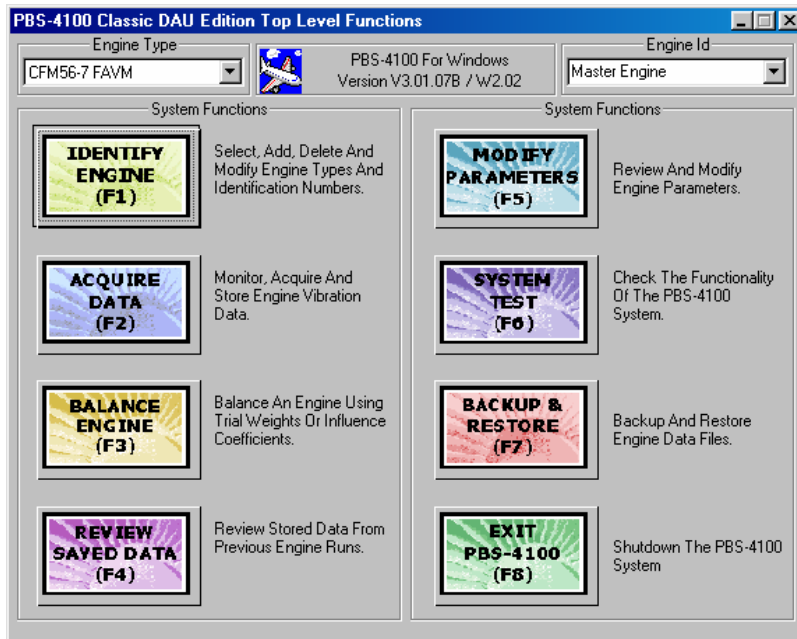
PBS-4100 Classic DAU Edition Top Level Functions

Engine Type
CFM56-7 FAVM

PBS-4100 For Windows
Version V3.01.07B / W2.02

Engine Id
Master Engine

System Functions

IDENTIFY ENGINE (F1)
Select, Add, Delete And Modify Engine Types And Identification Numbers.

ACQUIRE DATA (F2)
Monitor, Acquire And Store Engine Vibration Data.

BALANCE ENGINE (F3)
Balance An Engine Using Trial Weights Or Influence Coefficients.

REVIEW SAVED DATA (F4)
Review Stored Data From Previous Engine Runs.

System Functions

MODIFY PARAMETERS (F5)
Review And Modify Engine Parameters.

SYSTEM TEST (F6)
Check The Functionality Of The PBS-4100 System.

BACKUP & RESTORE (F7)
Backup And Restore Engine Data Files.

EXIT PBS-4100 (F8)
Shutdown The PBS-4100 System